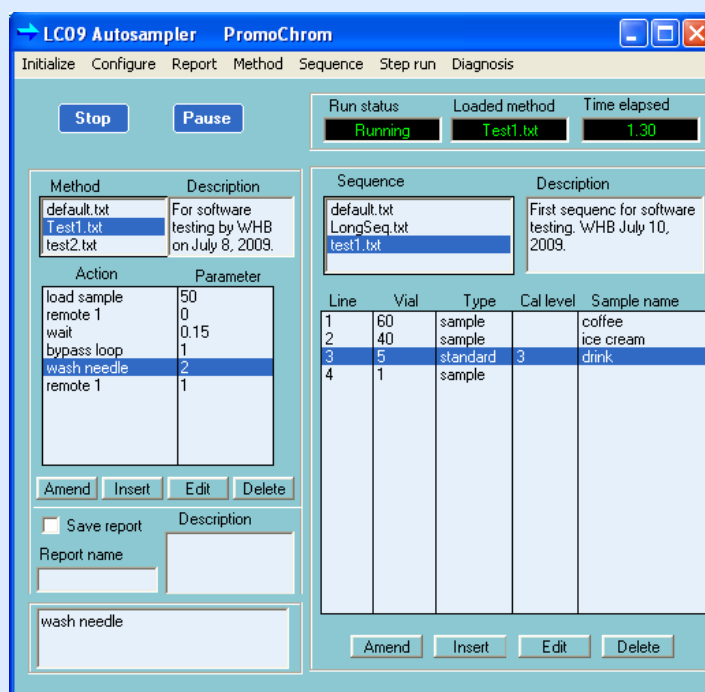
LC09 Autosampler PromoChrom

Initialize Configure Report Method Sequence Step run Diagnosis

Stop Pause

Run status
Running

Loaded method
Test1.txt

Time elapsed
1.30

| Method | Description |
|---|---|
| default.txt | For software testing by WHB on July 8, 2009. |
| Test1.txt | |
| test2.txt | |

| Action | Parameter |
|---|---|
| load sample | 50 |
| remote 1 | 0 |
| wait | 0.15 |
| bypass loop | 1 |
| wash needle | 2 |
| remote 1 | 1 |

Amend Insert Edit Delete

Save report
Report name

Description

wash needle

| Sequence | Description |
|---|---|
| default.txt | First sequenc for software testing. WHB July 10, 2009. |
| LongSeq.txt | |
| test1.txt | |

| Line | Vial | Type | Cal level | Sample name |
|---|---|---|---|---|
| 1 | 60 | sample | | coffee |
| 2 | 40 | sample | | ice cream |
| 3 | 5 | standard | 3 | drink |
| 4 | 1 | sample | | |

Amend Insert Edit Delete